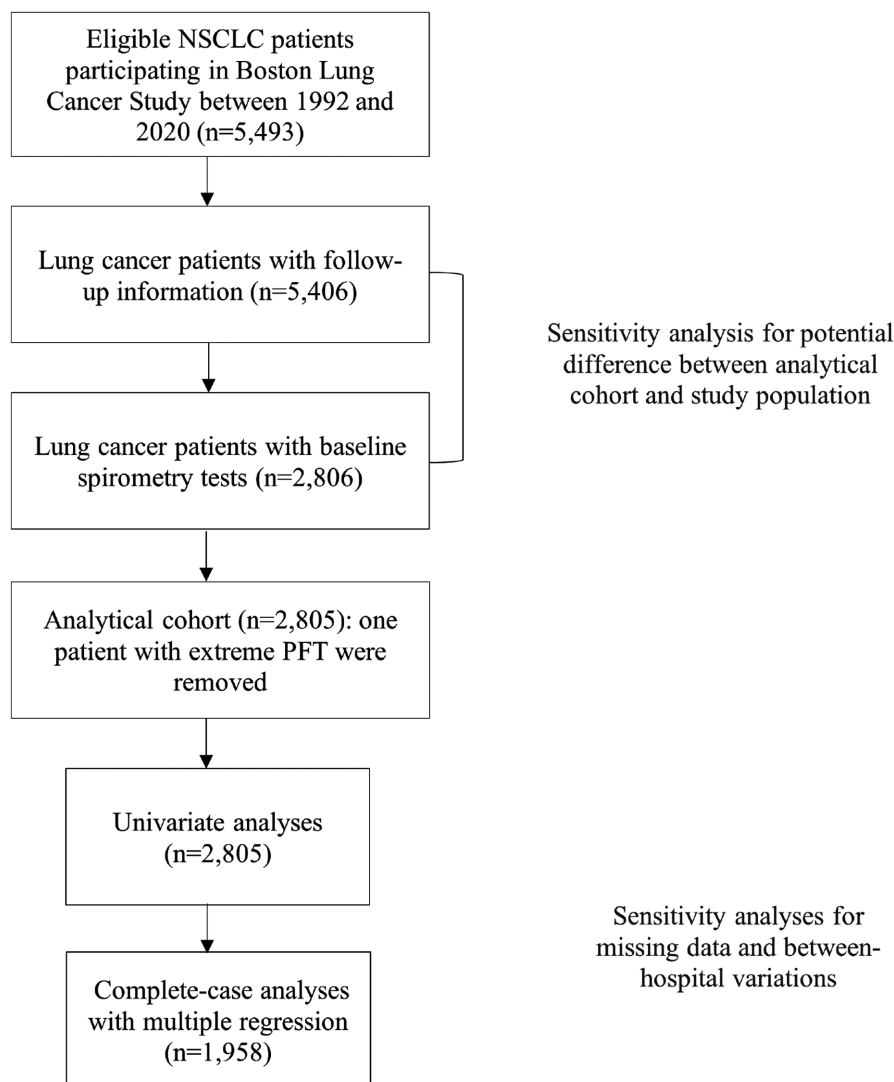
Eligible NSCLC patients participating in Boston Lung Cancer Study between 1992 and 2020 (n=5,493)

Lung cancer patients with follow-up information (n=5,406)

Sensitivity analysis for potential difference between analytical cohort and study population

Lung cancer patients with baseline spirometry tests (n=2,806)

Analytical cohort (n=2,805): one patient with extreme PFT were removed

Univariate analyses (n=2,805)

Sensitivity analyses for missing data and between-hospital variations

Complete-case analyses with multiple regression (n=1,958)